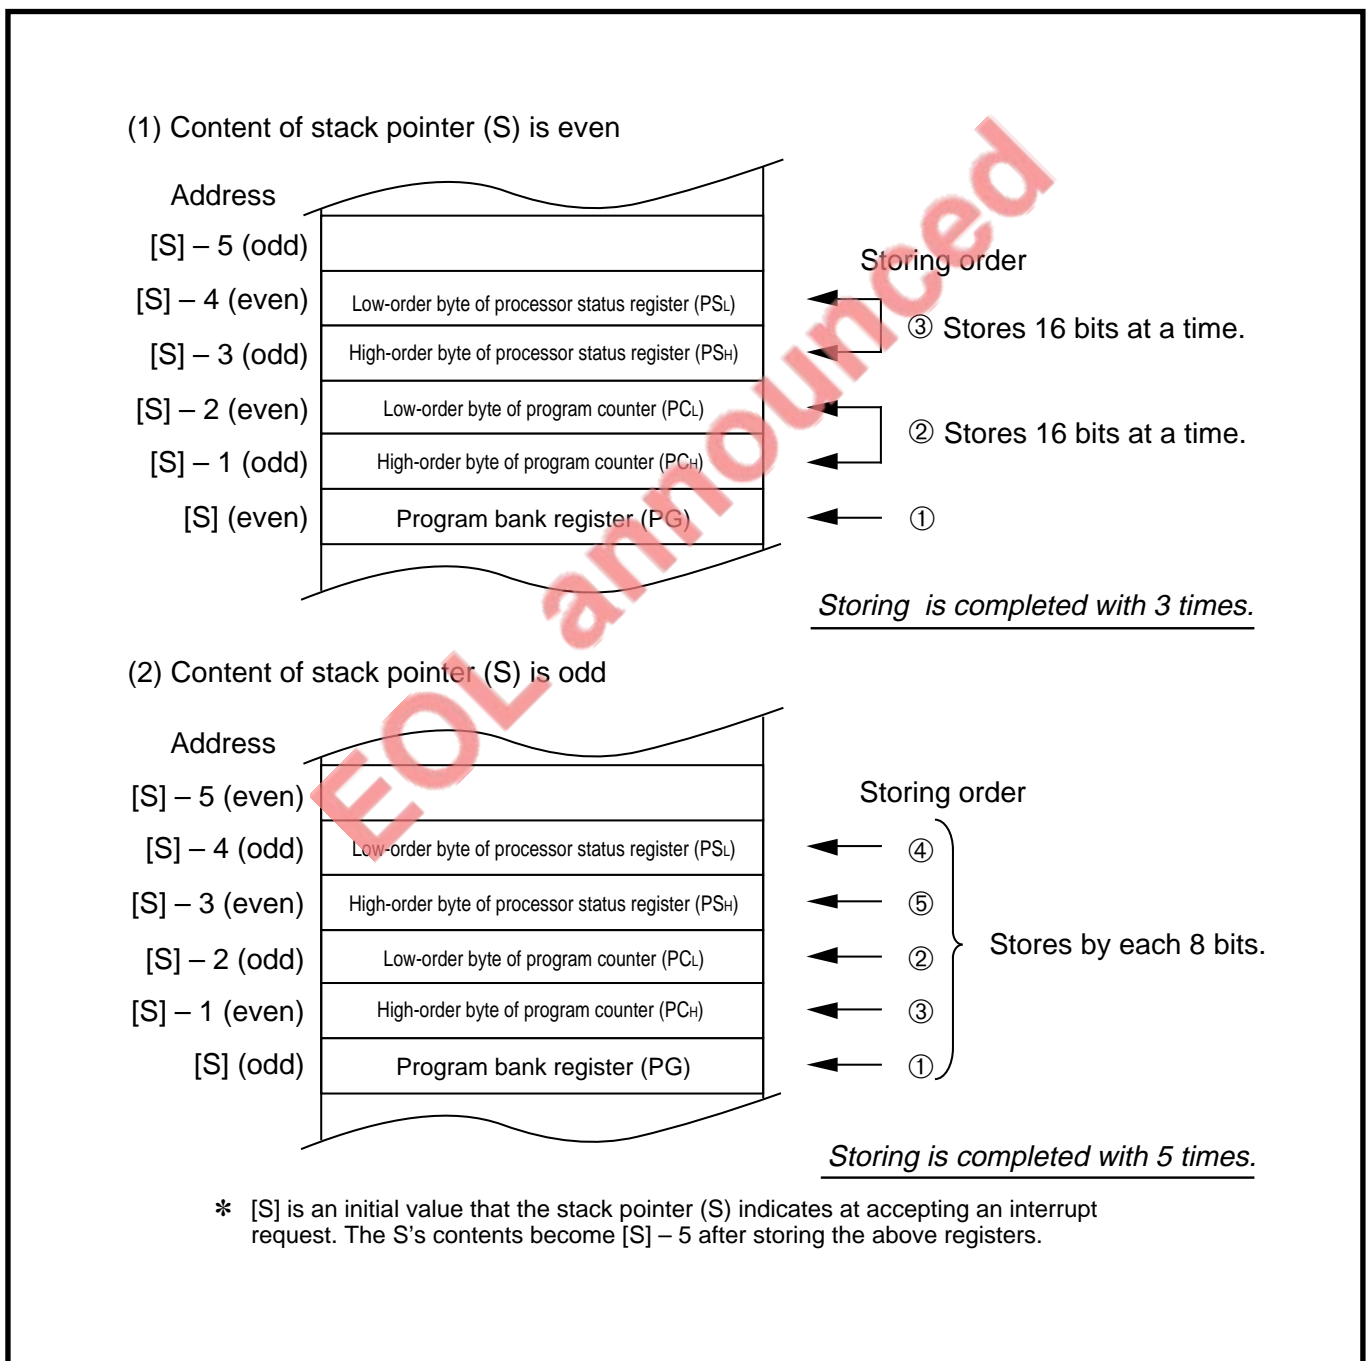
(1) Content of stack pointer (S) is even

Address

[S] – 5 (odd)

[S] – 4 (even) Low-order byte of processor status register ($PS_L$)

[S] – 3 (odd) High-order byte of processor status register ($PS_H$)

[S] – 2 (even) Low-order byte of program counter ($PC_L$)

[S] – 1 (odd) High-order byte of program counter ($PC_H$)

[S] (even) Program bank register (PG)

Storing order

③ Stores 16 bits at a time.

② Stores 16 bits at a time.

①

Storing is completed with 3 times.

EOL announced

(2) Content of stack pointer (S) is odd

Address

[S] – 5 (even)

[S] – 4 (odd) Low-order byte of processor status register ($PS_L$)

[S] – 3 (even) High-order byte of processor status register ($PS_H$)

[S] – 2 (odd) Low-order byte of program counter ($PC_L$)

[S] – 1 (even) High-order byte of program counter ($PC_H$)

[S] (odd) Program bank register (PG)

Storing order

④

⑤

②

③

①

Stores by each 8 bits.

Storing is completed with 5 times.

∗ [S] is an initial value that the stack pointer (S) indicates at accepting an interrupt request. The S’s contents become [S] – 5 after storing the above registers.